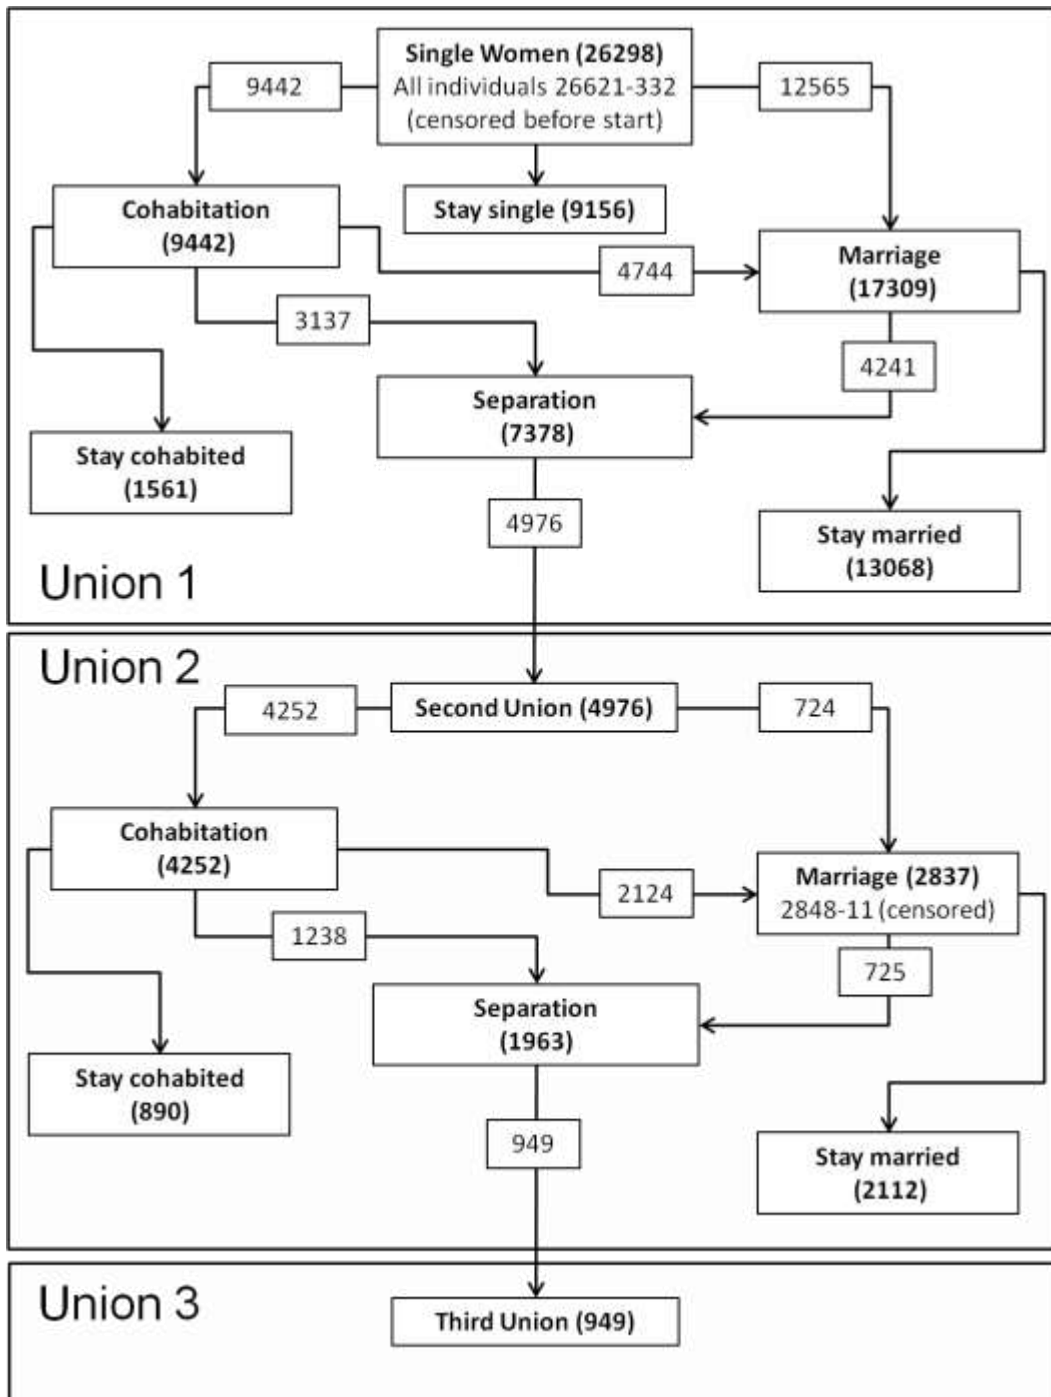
Single Women (26298)
All individuals 26621-332
(censored before start)

9442

12565

Cohabitation
(9442)

Stay single (9156)

4744

Marriage
(17309)

3137

4241

Separation
(7378)

Stay cohabited
(1561)

4976

Stay married
(13068)

Union 1

Union 2

4252

Second Union (4976)

724

Cohabitation
(4252)

2124

Marriage (2837)
2848-11 (censored)

1238

725

Separation
(1963)

Stay cohabited
(890)

949

Stay married
(2112)

Union 3

Third Union (949)